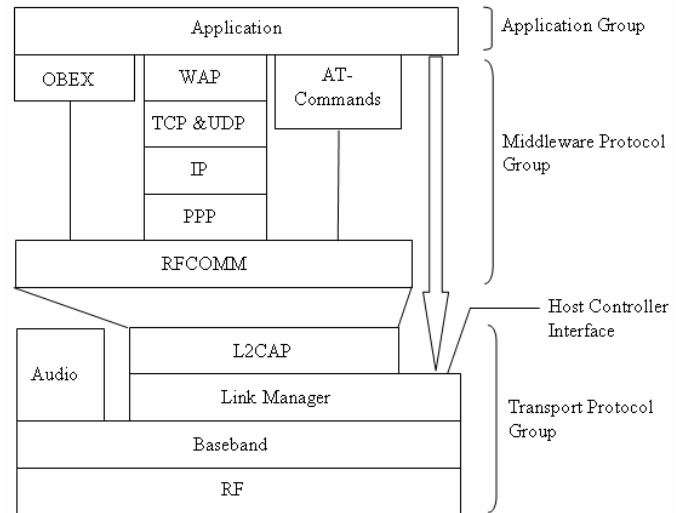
Application

Application Group

OBEX

WAP

TCP &UDP

IP

PPP

AT-Commands

Middleware Protocol Group

RFCOMM

Host Controller Interface

Audio

L2CAP

Link Manager

Baseband

RF

Transport Protocol Group